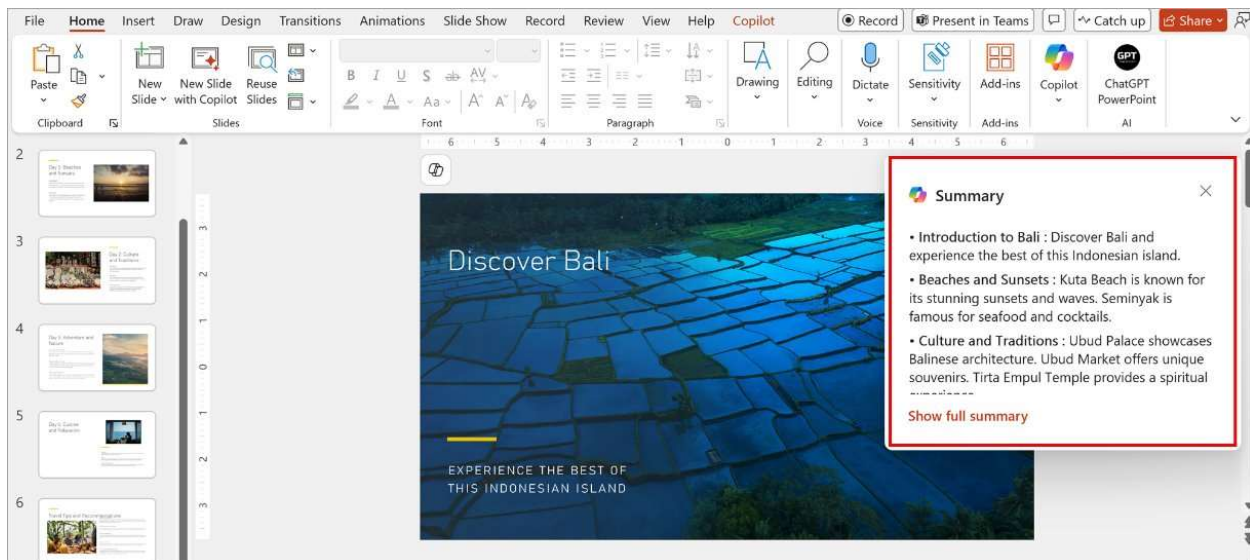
File Home Insert Draw Design Transitions Animations Slide Show Record Review View Help Copilot

Record | Present in Teams | Catch up | Share

Paste | Clipboard

New Slide | New Slide with Copilot | Reuse Slides | Slides

Font

Paragraph

Drawing | Editing | Dictate | Voice | Sensitivity | Sensitivity | Add-ins | Add-ins | Copilot | ChatGPT PowerPoint | AI

2

Day 2: Beaches and Sunsets

3

Day 3: Culture and Traditions

4

Day 4: Adventure and Nature

5

Day 5: Cuisine and Relaxation

6

Travel Tips and Recommendations

Discover Bali

EXPERIENCE THE BEST OF THIS INDONESIAN ISLAND

Summary

• Introduction to Bali : Discover Bali and experience the best of this Indonesian island.

• Beaches and Sunsets : Kuta Beach is known for its stunning sunsets and waves. Seminyak is famous for seafood and cocktails.

• Culture and Traditions : Ubud Palace showcases Balinese architecture. Ubud Market offers unique souvenirs. Tirta Empul Temple provides a spiritual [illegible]

Show full summary